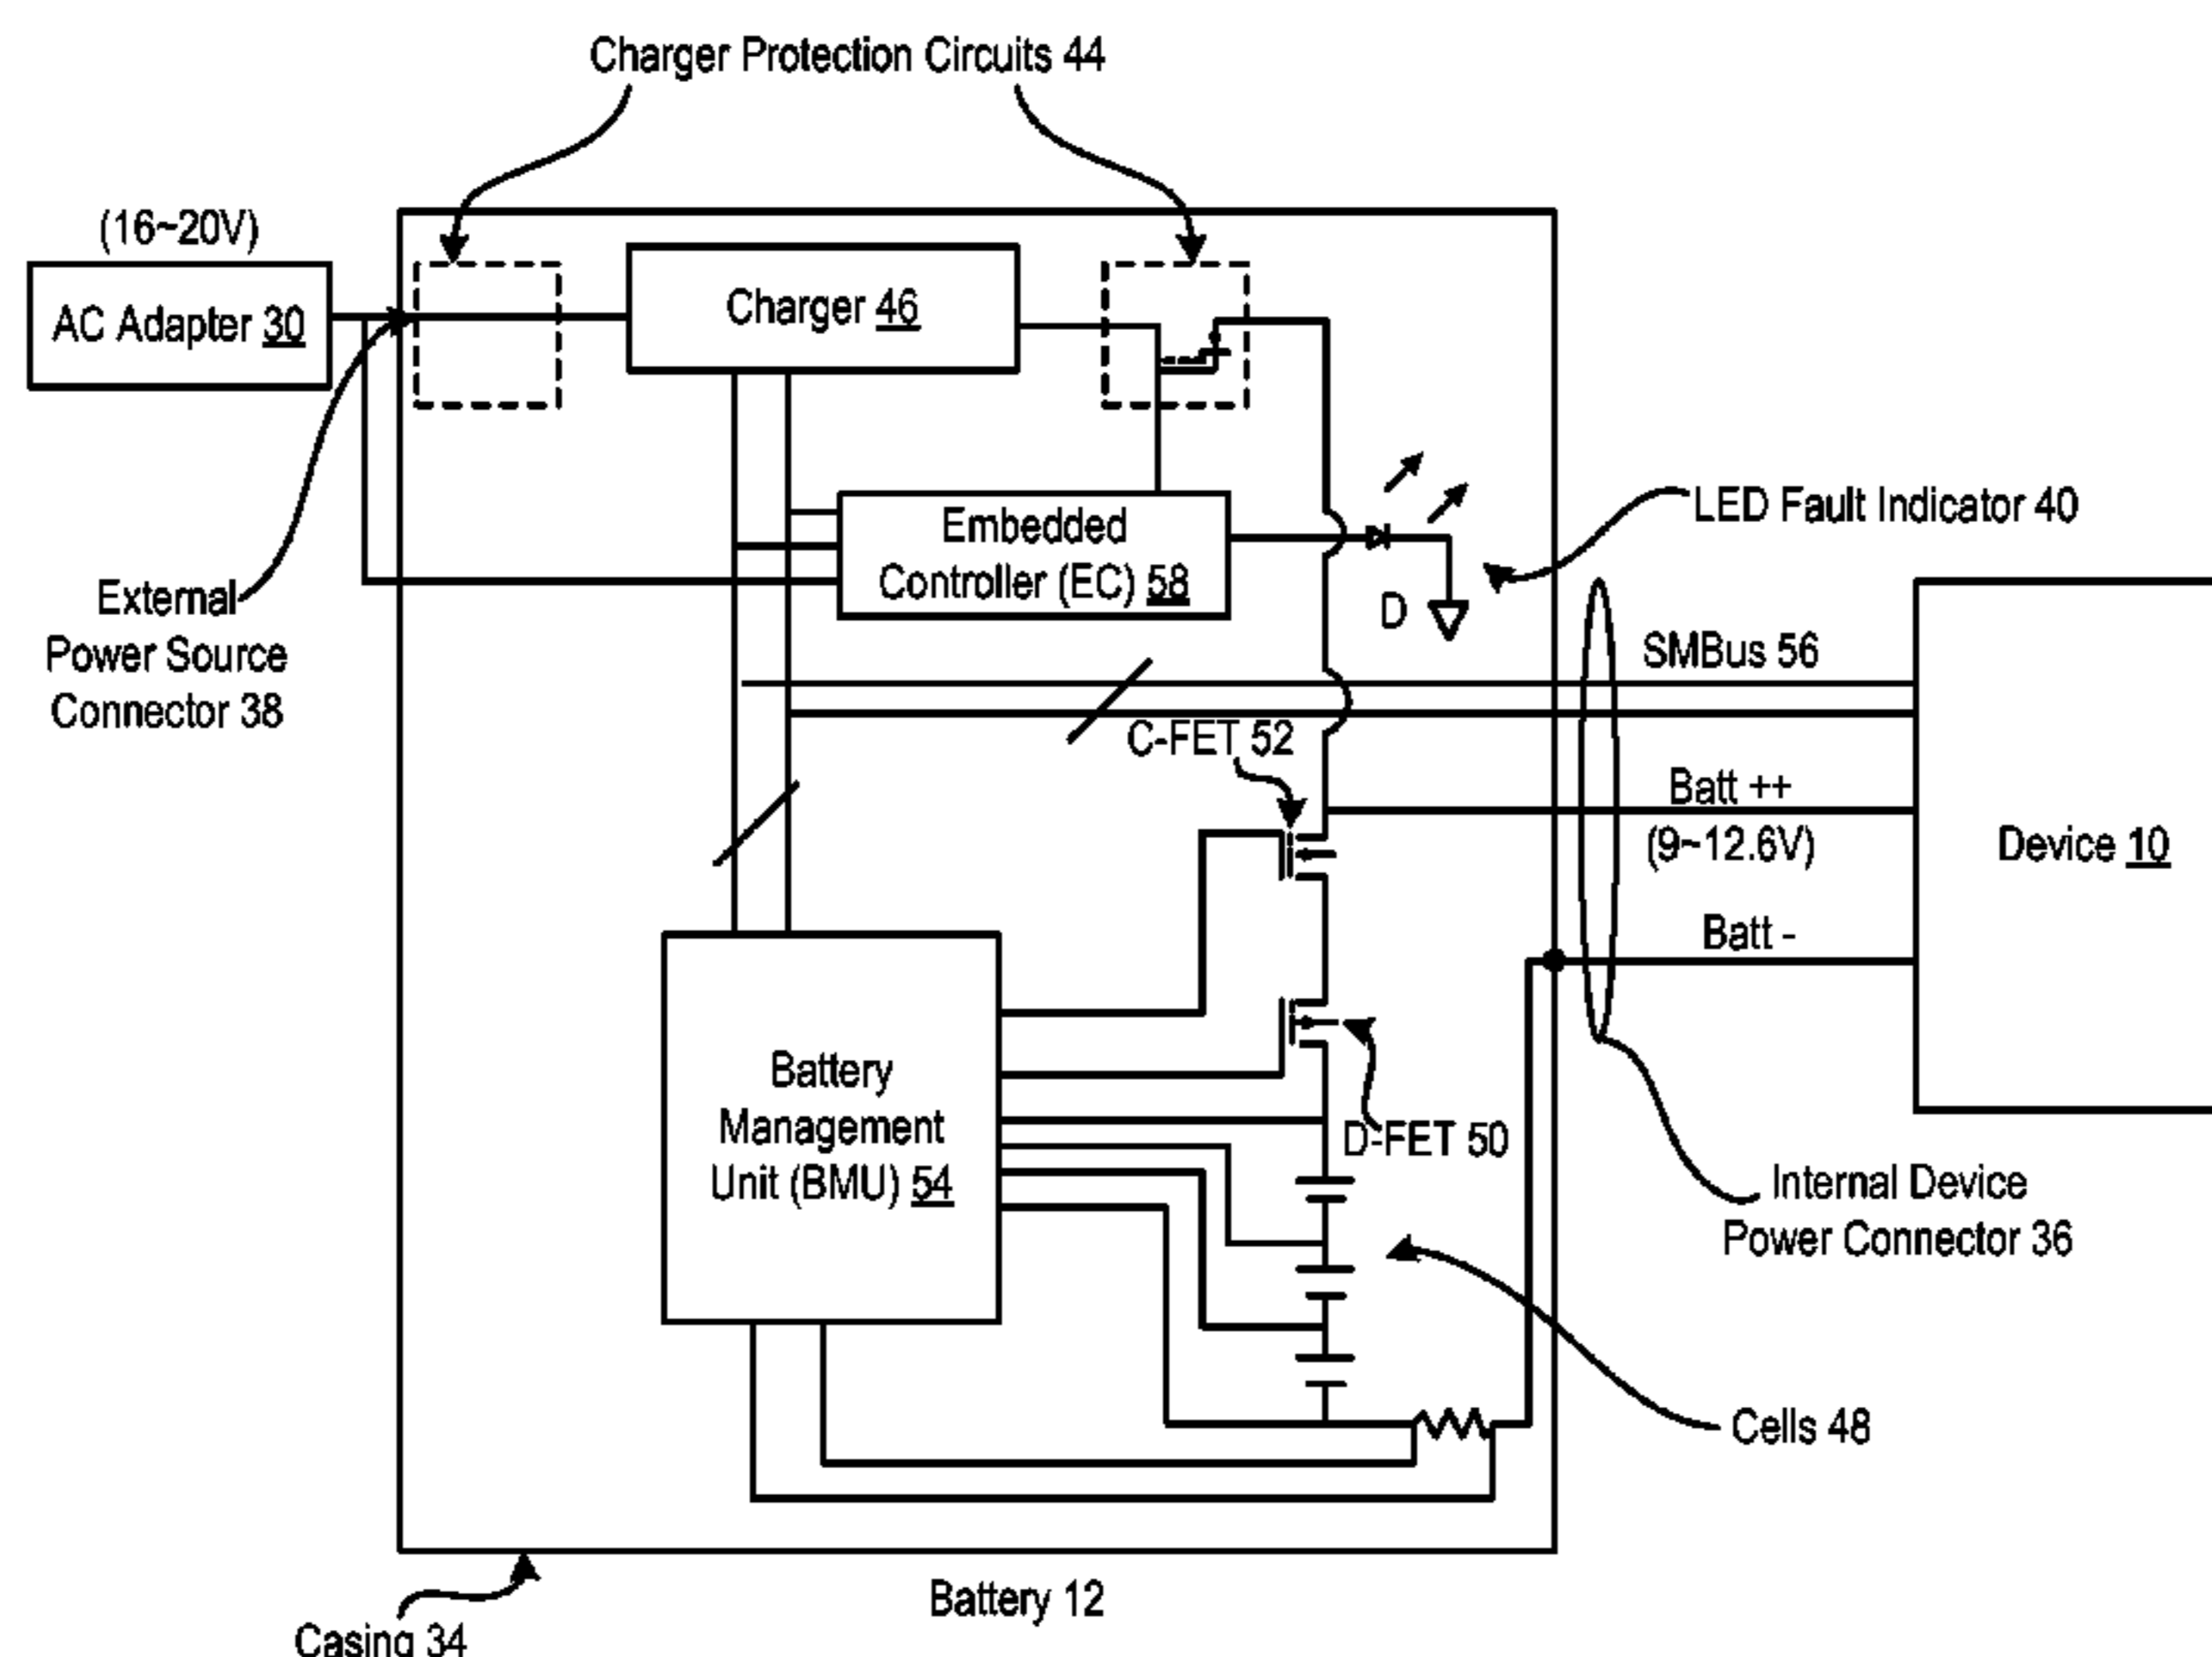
Charger Protection Circuits 44

(16~20V)

AC Adapter 30

Charger 46

Embedded Controller (EC) 58

LED Fault Indicator 40

D

External Power Source Connector 38

SMBus 56

C-FET 52

Batt ++
(9~12.6V)

Device 10

Batt -

Battery Management Unit (BMU) 54

D-FET 50

Internal Device Power Connector 36

Cells 48

Battery 12

Casing 34